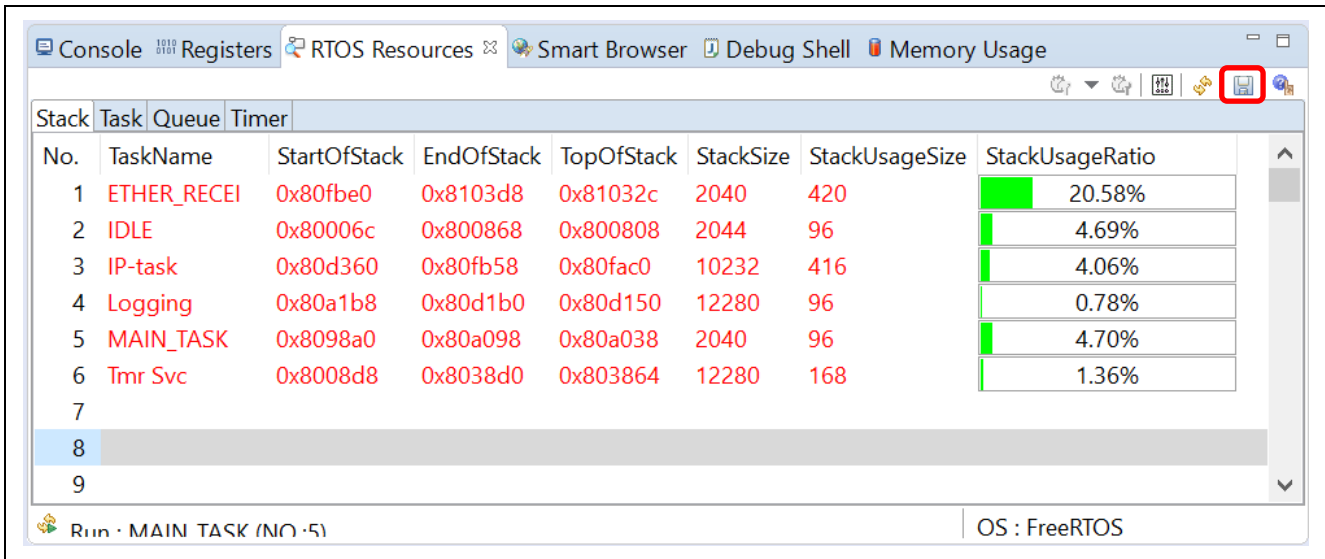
Console Registers RTOS Resources ☒ Smart Browser Debug Shell Memory Usage

Stack Task Queue Timer

| No. | TaskName | StartOfStack | EndOfStack | TopOfStack | StackSize | StackUsageSize | StackUsageRatio |
|---|---|---|---|---|---|---|---|
| 1 | ETHER_RECEI | 0x80fbe0 | 0x8103d8 | 0x81032c | 2040 | 420 | 20.58% |
| 2 | IDLE | 0x80006c | 0x800868 | 0x800808 | 2044 | 96 | 4.69% |
| 3 | IP-task | 0x80d360 | 0x80fb58 | 0x80fac0 | 10232 | 416 | 4.06% |
| 4 | Logging | 0x80a1b8 | 0x80d1b0 | 0x80d150 | 12280 | 96 | 0.78% |
| 5 | MAIN_TASK | 0x8098a0 | 0x80a098 | 0x80a038 | 2040 | 96 | 4.70% |
| 6 | Tmr Svc | 0x8008d8 | 0x8038d0 | 0x803864 | 12280 | 168 | 1.36% |
| 7 | | | | | | | |
| 8 | | | | | | | |
| 9 | | | | | | | |

Run : MAIN_TASK (NO :5)

OS : FreeRTOS